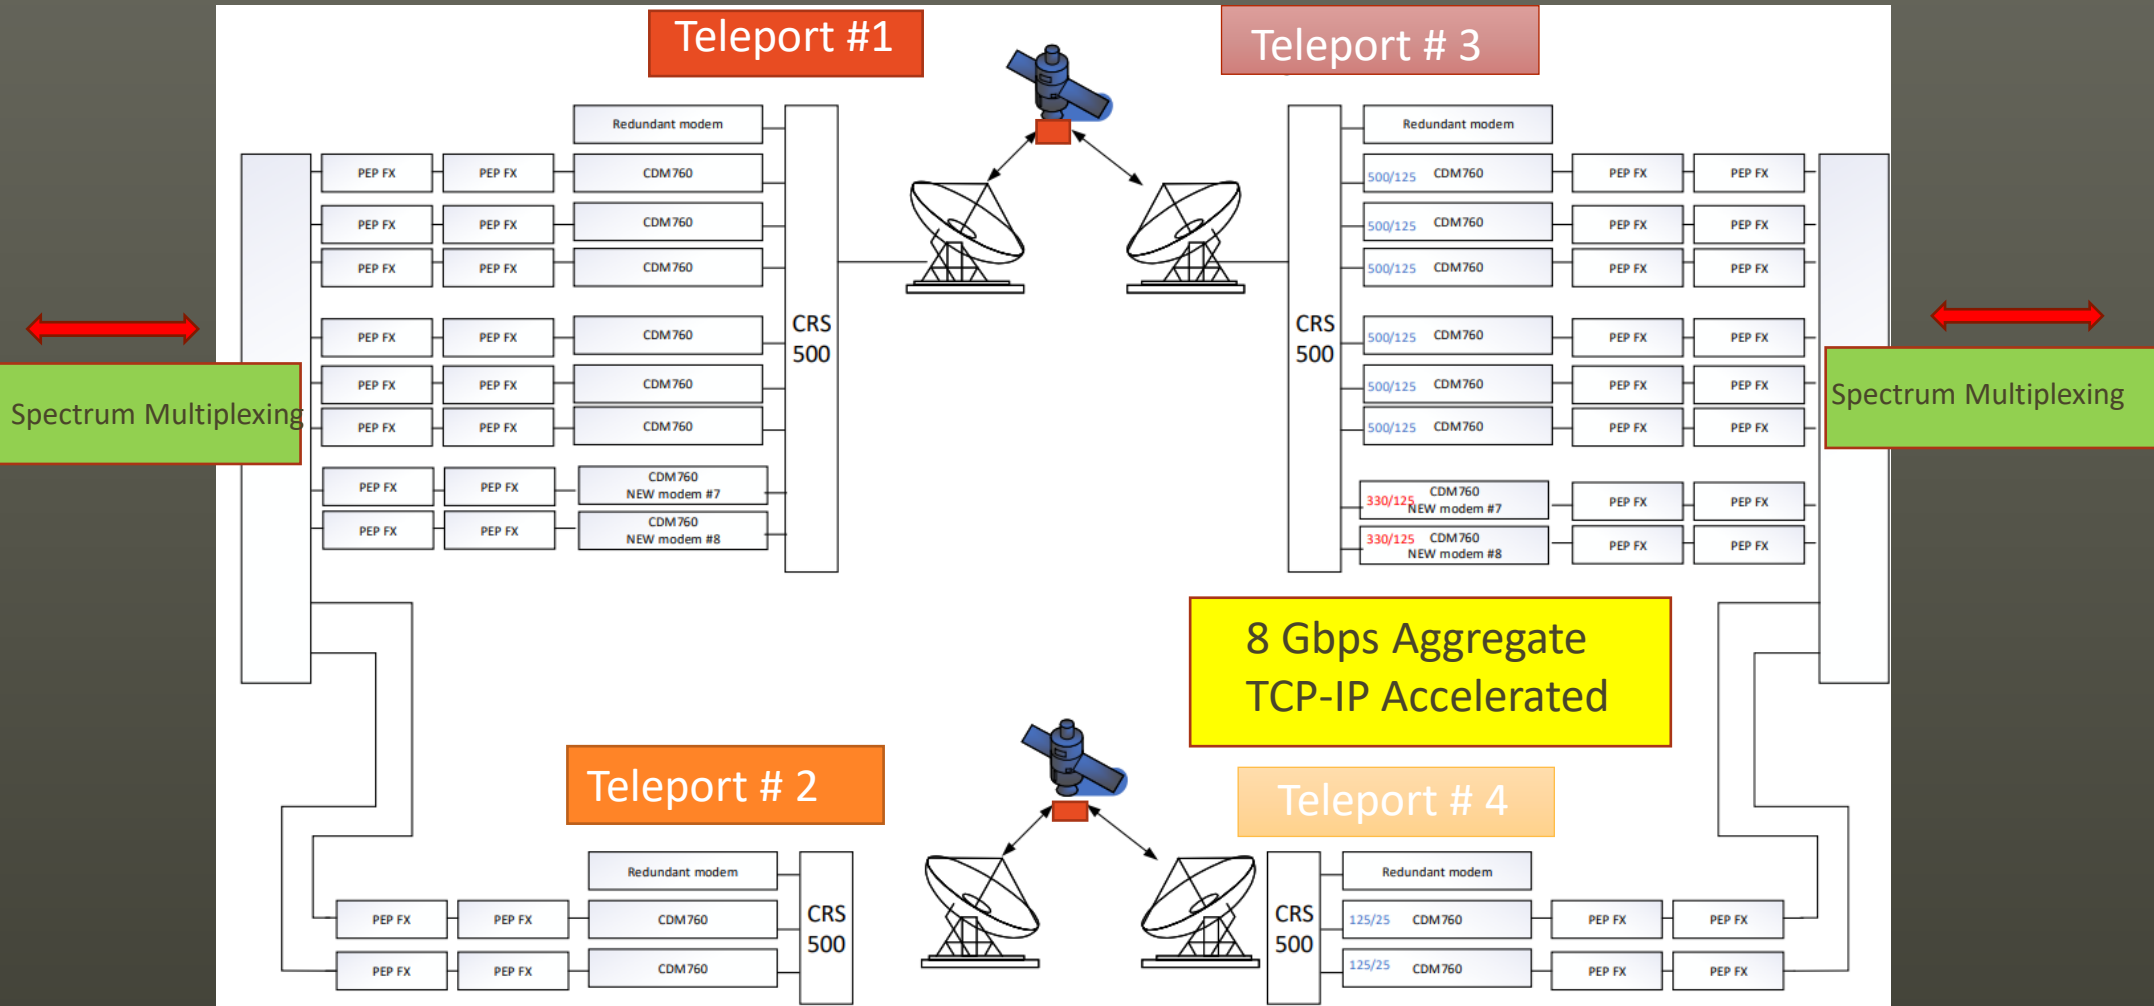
Teleport #1

Teleport # 3

Redundant modem

PEP FX PEP FX CDM760

PEP FX PEP FX CDM760

PEP FX PEP FX CDM760

PEP FX PEP FX CDM760

PEP FX PEP FX CDM760

PEP FX PEP FX CDM760

PEP FX PEP FX CDM760 NEW modem #7

PEP FX PEP FX CDM760 NEW modem #8

CRS 500

Spectrum Multiplexing

Redundant modem

500/125 CDM760 PEP FX PEP FX

500/125 CDM760 PEP FX PEP FX

500/125 CDM760 PEP FX PEP FX

500/125 CDM760 PEP FX PEP FX

500/125 CDM760 PEP FX PEP FX

500/125 CDM760 PEP FX PEP FX

330/125 CDM760 NEW modem #7 PEP FX PEP FX

330/125 CDM760 NEW modem #8 PEP FX PEP FX

CRS 500

Spectrum Multiplexing

8 Gbps Aggregate
TCP-IP Accelerated

Teleport # 2

Teleport # 4

Redundant modem

PEP FX PEP FX CDM760

PEP FX PEP FX CDM760

CRS 500

CRS 500

Redundant modem

125/25 CDM760 PEP FX PEP FX

125/25 CDM760 PEP FX PEP FX